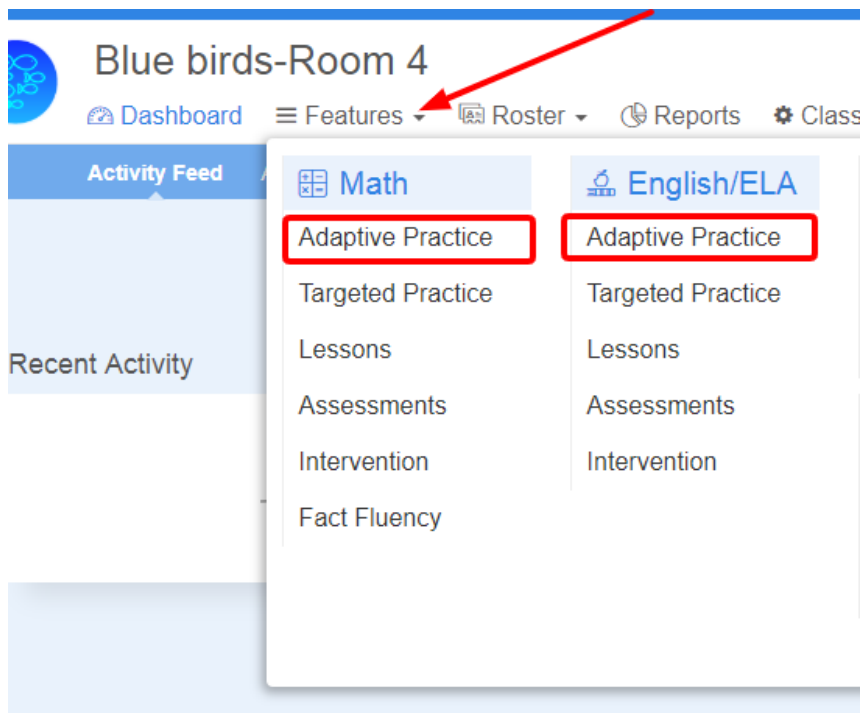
Blue birds-Room 4

Dashboard ≡ Features ▾ Roster ▾ Reports Class

Activity Feed

Recent Activity

Math
Adaptive Practice
Targeted Practice
Lessons
Assessments
Intervention
Fact Fluency

English/ELA
Adaptive Practice
Targeted Practice
Lessons
Assessments
Intervention